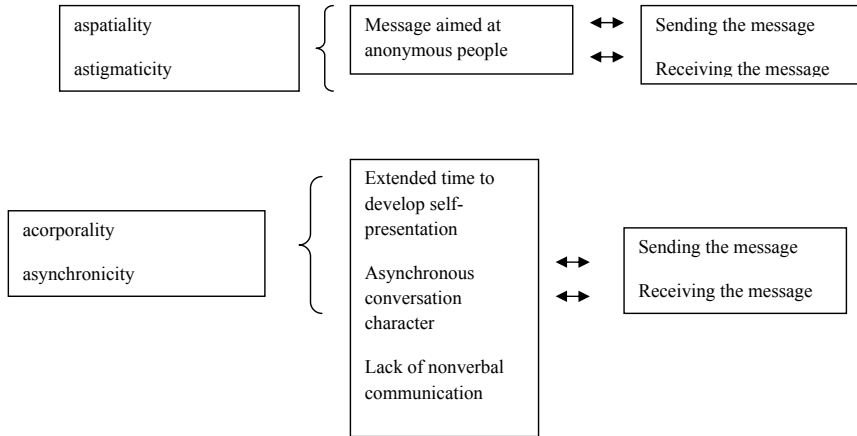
aspatiality

astigmaticity

Message aimed at anonymous people

Sending the message

Receiving the message

acorporality

asynchronicity

Extended time to develop self-presentation

Asynchronous conversation character

Lack of nonverbal communication

Sending the message

Receiving the message